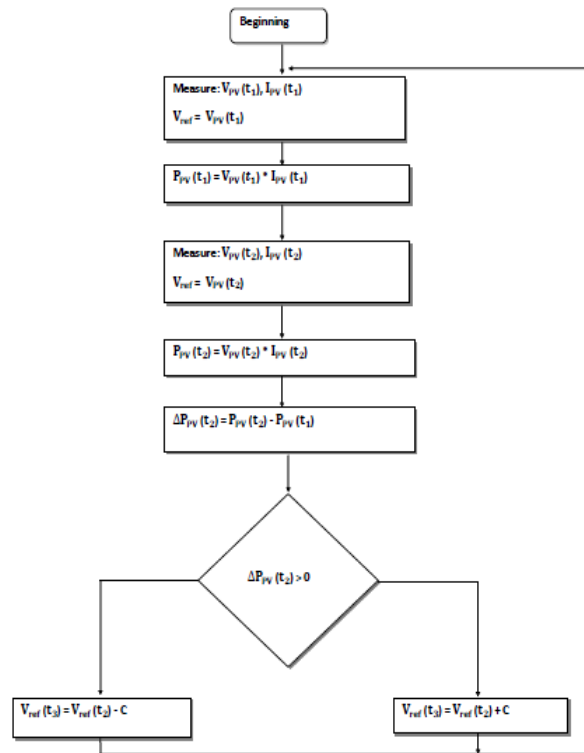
Beginning

Measure: $V_{PV}(t_1)$, $I_{PV}(t_1)$

$V_{ref} = V_{PV}(t_1)$

$P_{PV}(t_1) = V_{PV}(t_1) * I_{PV}(t_1)$

Measure: $V_{PV}(t_2)$, $I_{PV}(t_2)$

$V_{ref} = V_{PV}(t_2)$

$P_{PV}(t_2) = V_{PV}(t_2) * I_{PV}(t_2)$

$\Delta P_{PV}(t_2) = P_{PV}(t_2) - P_{PV}(t_1)$

$\Delta P_{PV}(t_2) > 0$

$V_{ref}(t_3) = V_{ref}(t_2) - C$

$V_{ref}(t_3) = V_{ref}(t_2) + C$